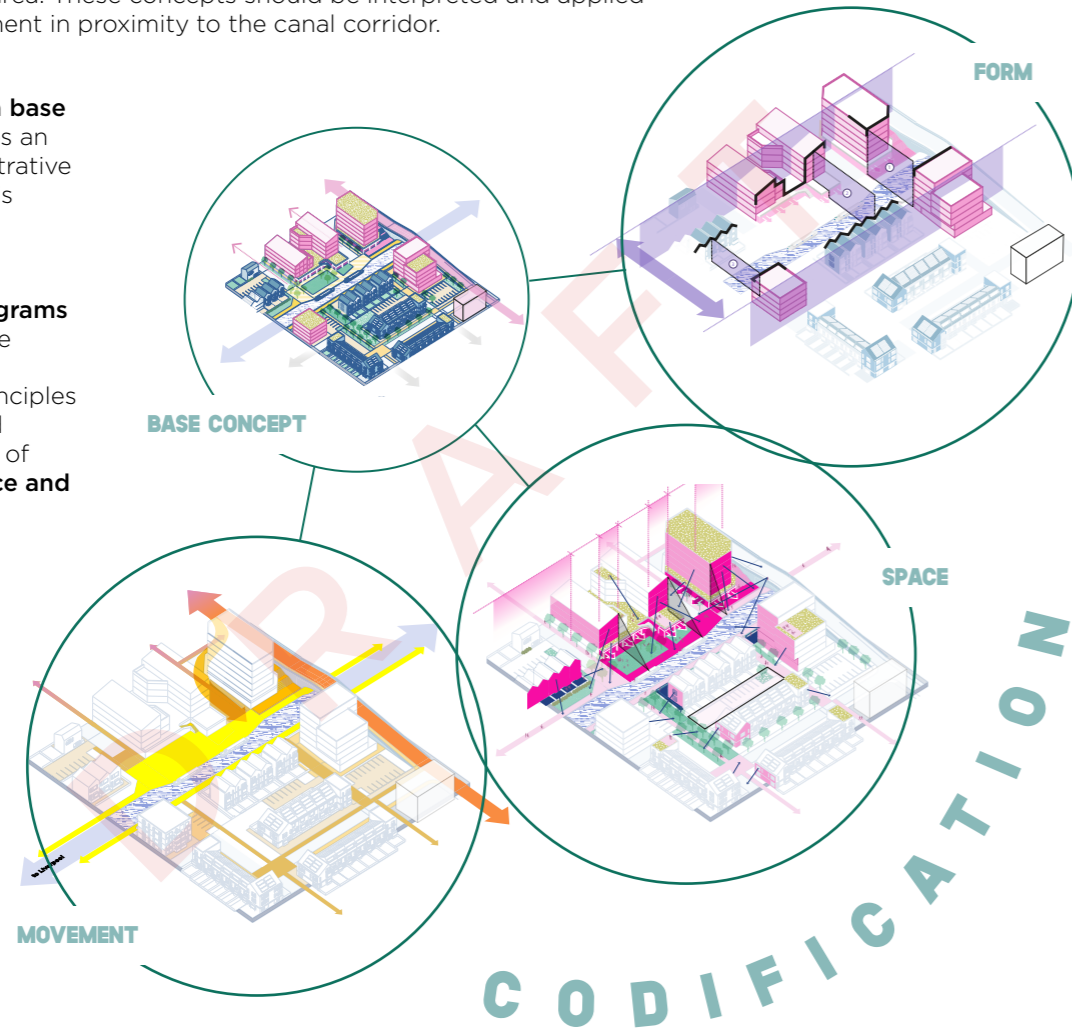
area. These concepts should be interpreted and applied
ment in proximity to the canal corridor.

base
s an
trative
s

grams
e

nciples
l
of
ce and

FORM

BASE CONCEPT

SPACE

MOVEMENT

DRAFT

CODIFICATION